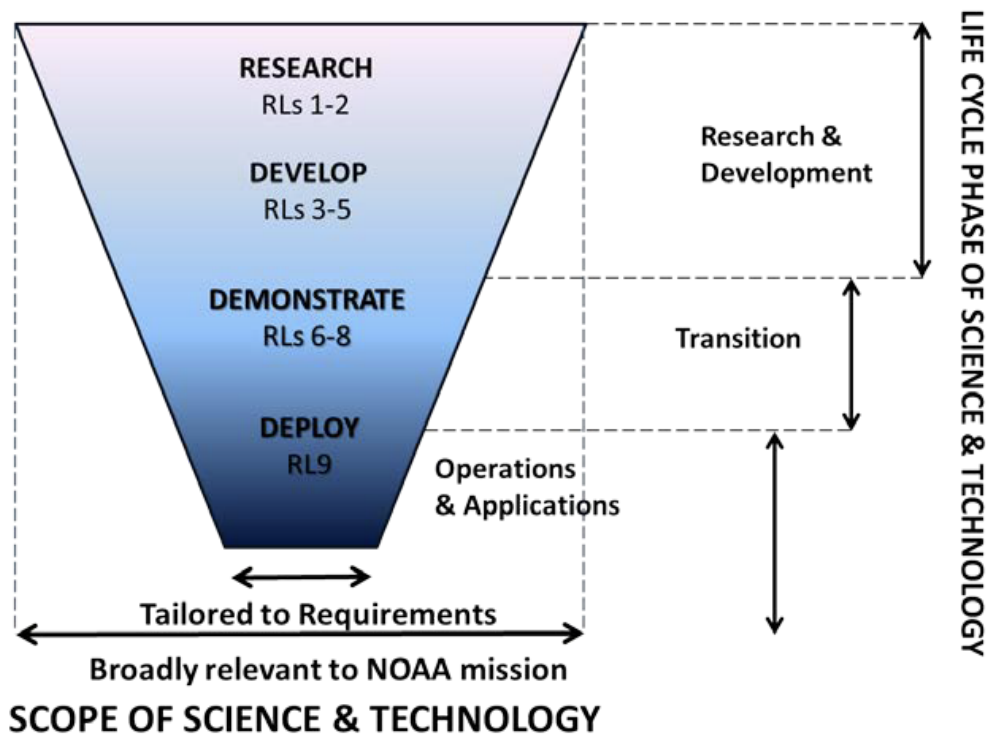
RESEARCH
RLs 1-2

DEVELOP
RLs 3-5

DEMONSTRATE
RLs 6-8

DEPLOY
RL9

Research & Development

Transition

Operations & Applications

LIFE CYCLE PHASE OF SCIENCE & TECHNOLOGY

Tailored to Requirements

Broadly relevant to NOAA mission

SCOPE OF SCIENCE & TECHNOLOGY